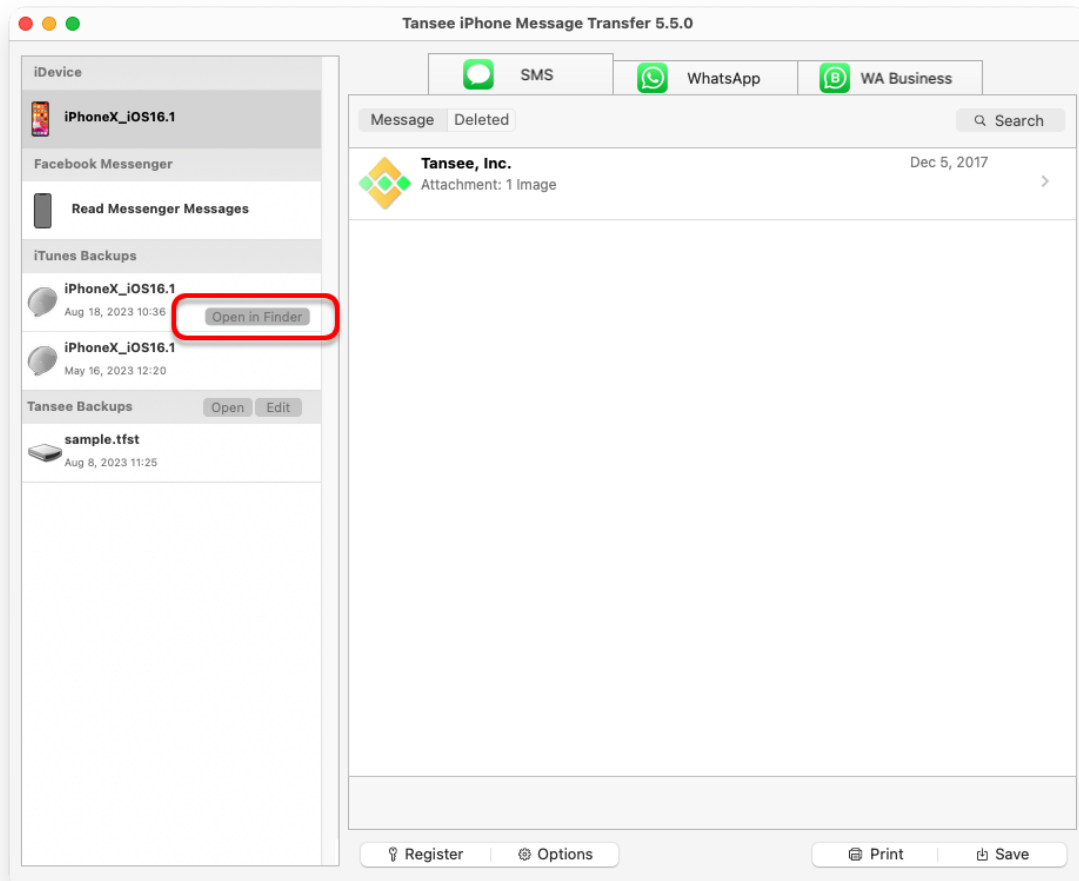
Tansee iPhone Message Transfer 5.5.0

iDevice

iPhoneX_iOS16.1

Facebook Messenger

Read Messenger Messages

iTunes Backups

iPhoneX_iOS16.1
Aug 18, 2023 10:36
Open in Finder

iPhoneX_iOS16.1
May 16, 2023 12:20

Tansee Backups
Open
Edit

sample.tfst
Aug 8, 2023 11:25

SMS
WhatsApp
WA Business

Message
Deleted
Search

Tansee, Inc.
Attachment: 1 Image
Dec 5, 2017

Register
Options
Print
Save